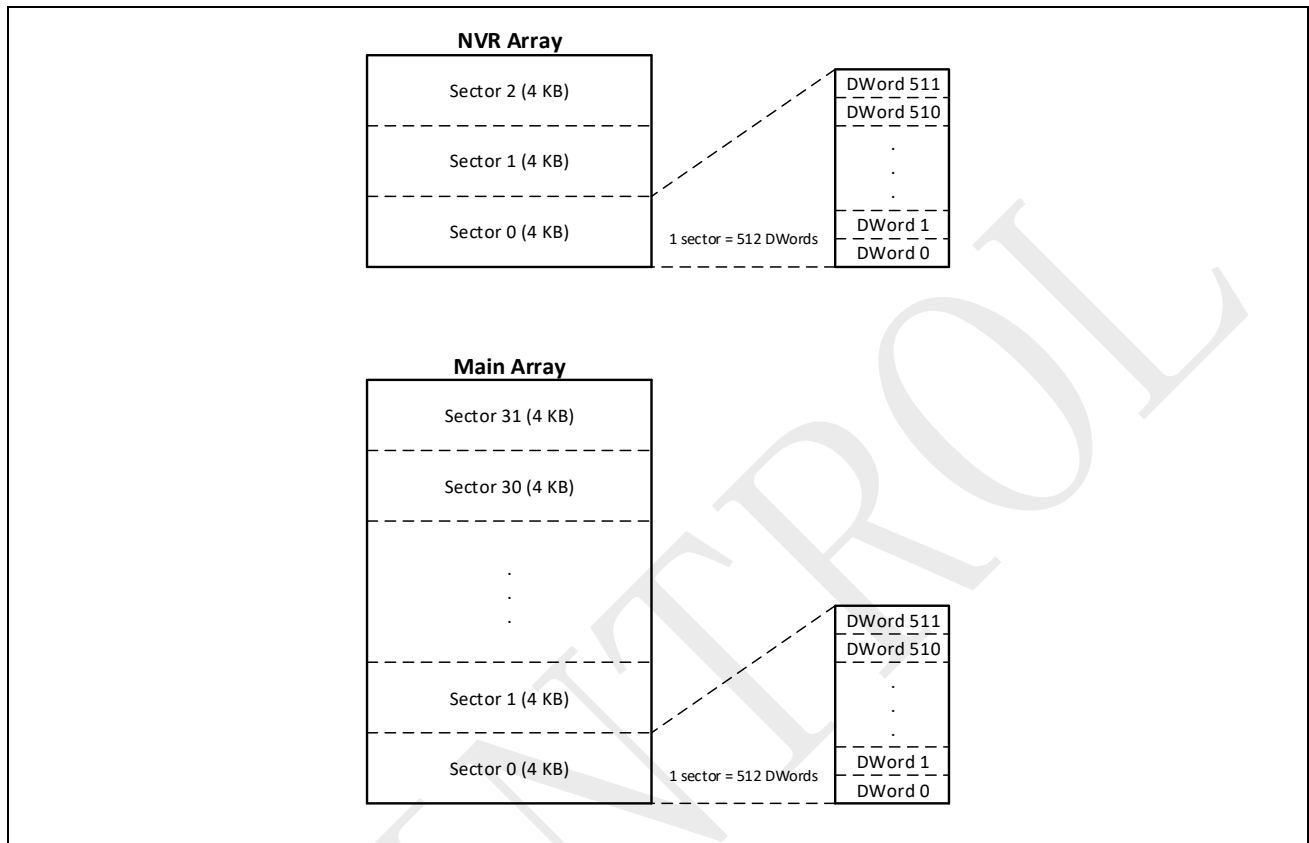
NVR Array

Sector 2 (4 KB)

Sector 1 (4 KB)

Sector 0 (4 KB)

1 sector = 512 DWords

DWord 511
DWord 510
.
.
.
DWord 1
DWord 0

Main Array

Sector 31 (4 KB)

Sector 30 (4 KB)

.
.
.

Sector 1 (4 KB)

Sector 0 (4 KB)

1 sector = 512 DWords

DWord 511
DWord 510
.
.
.
DWord 1
DWord 0

NTROL